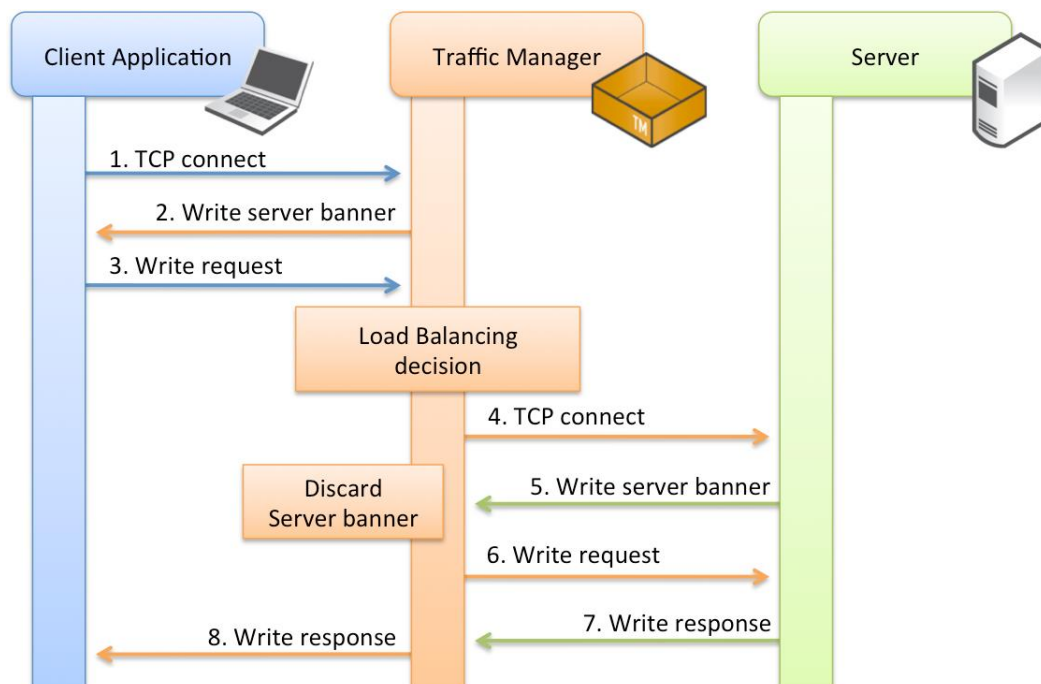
Client Application

Traffic Manager

TM

Server

1. TCP connect

2. Write server banner

3. Write request

Load Balancing decision

4. TCP connect

Discard Server banner

5. Write server banner

6. Write request

7. Write response

8. Write response